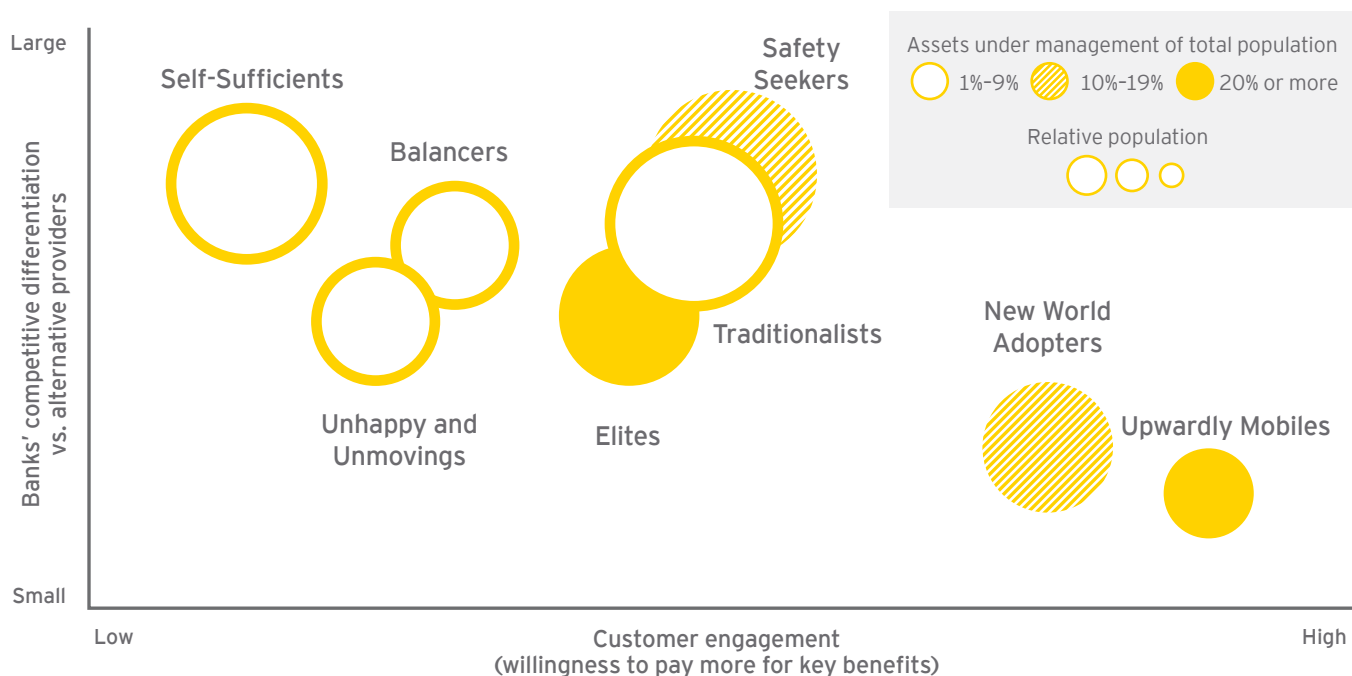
Large

Small

Banks' competitive differentiation vs. alternative providers

Self-Sufficients

Balancers

Safety Seekers

Assets under management of total population

1%–9%

10%–19%

20% or more

Relative population

Traditionalists

Unhappy and Unmovings

Elites

New World Adopters

Upwardly Mobiles

Low

Customer engagement (willingness to pay more for key benefits)

High